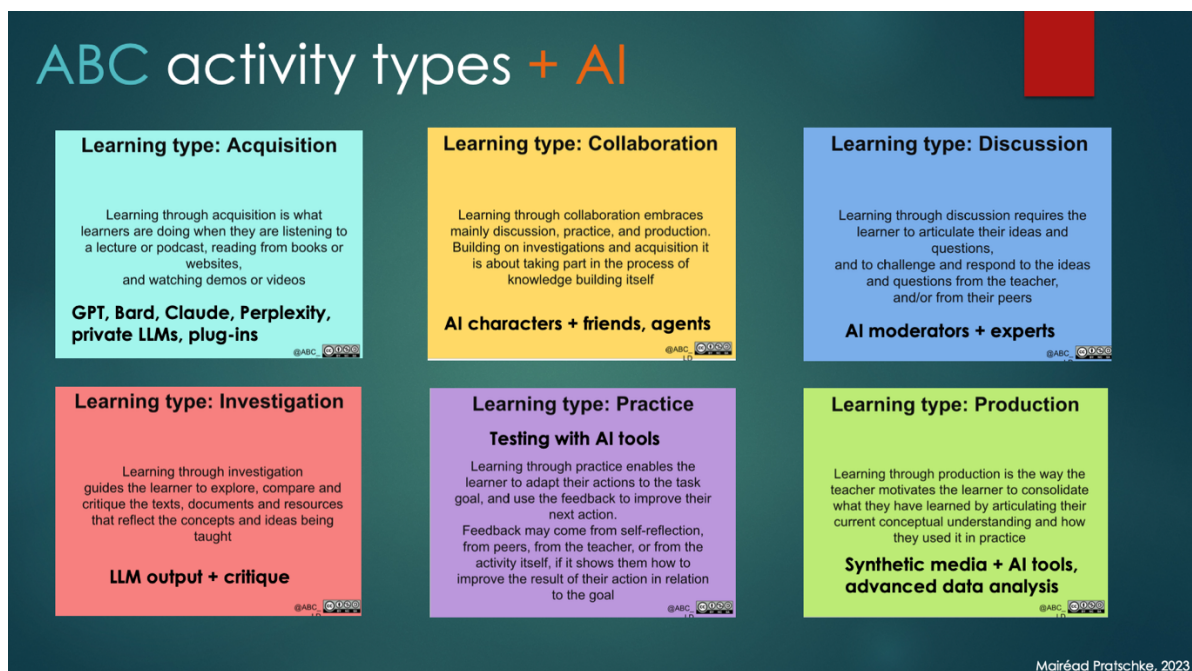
ABC activity types + AI

Learning type: Acquisition

Learning through acquisition is what learners are doing when they are listening to a lecture or podcast, reading from books or websites, and watching demos or videos

GPT, Bard, Claude, Perplexity, private LLMs, plug-ins

@ABC_

Learning type: Collaboration

Learning through collaboration embraces mainly discussion, practice, and production. Building on investigations and acquisition it is about taking part in the process of knowledge building itself

AI characters + friends, agents

@ABC_LD

Learning type: Discussion

Learning through discussion requires the learner to articulate their ideas and questions, and to challenge and respond to the ideas and questions from the teacher, and/or from their peers

AI moderators + experts

@ABC_

Learning type: Investigation

Learning through investigation guides the learner to explore, compare and critique the texts, documents and resources that reflect the concepts and ideas being taught

LLM output + critique

@ABC_LD

Learning type: Practice

Testing with AI tools

Learning through practice enables the learner to adapt their actions to the task goal, and use the feedback to improve their next action.
Feedback may come from self-reflection, from peers, from the teacher, or from the activity itself, if it shows them how to improve the result of their action in relation to the goal

@ABC_LD

Learning type: Production

Learning through production is the way the teacher motivates the learner to consolidate what they have learned by articulating their current conceptual understanding and how they used it in practice

Synthetic media + AI tools, advanced data analysis

@ABC_LD

Mairéad Pratschke, 2023